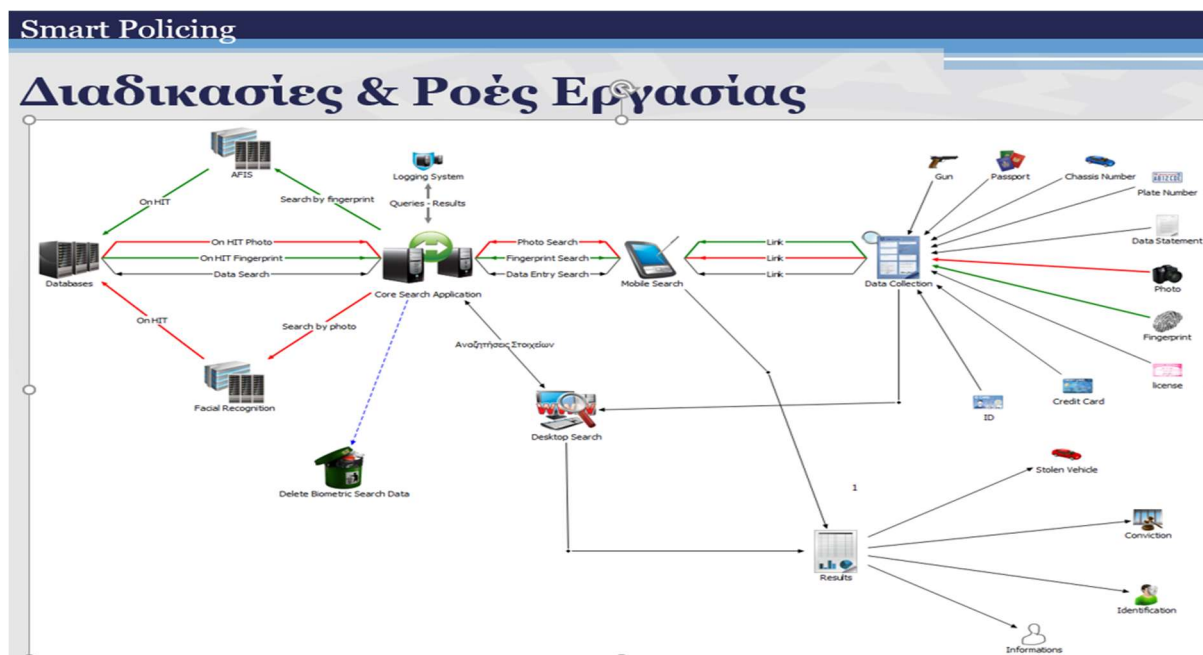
Smart Policing

Διαδικασίες & Ροές Εργασίας

AFIS

On HIT

Search by fingerprint

Logging System

Queries - Results

On HIT Photo

On HIT Fingerprint

Data Search

Databases

Core Search Application

Photo Search

Fingerprint Search

Data Entry Search

Mobile Search

Link

Link

Link

Data Collection

Gun

Passport

Chassis Number

Plate Number

Data Statement

Photo

Fingerprint

license

Credit Card

ID

On HIT

Search by photo

Facial Recognition

Αναζητήσεις Στοιχείων

Desktop Search

Delete Biometric Search Data

1

Stolen Vehicle

Conviction

Results

Identification

Informations